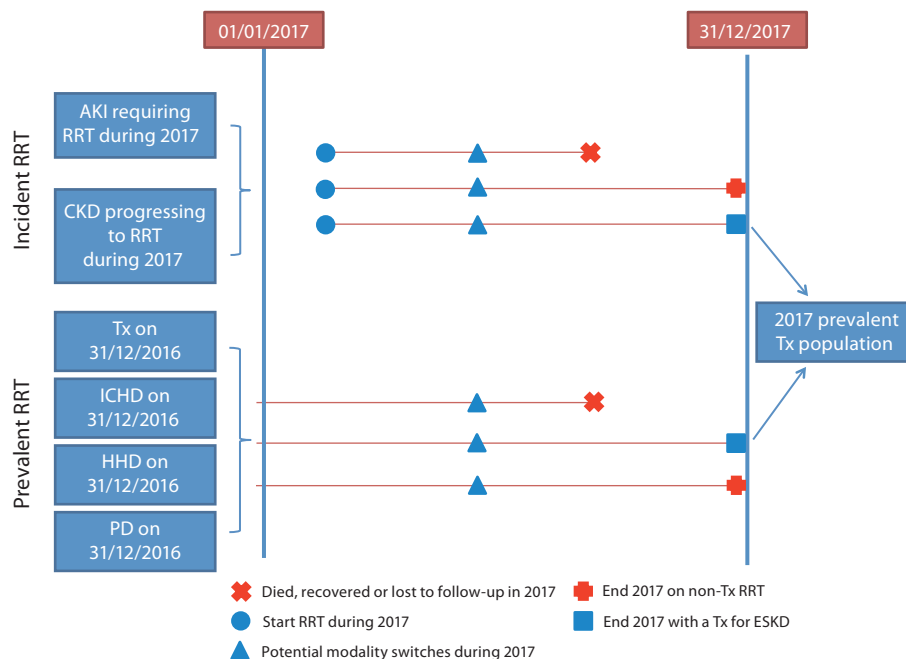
01/01/2017

31/12/2017

Incident RRT

AKI requiring RRT during 2017

CKD progressing to RRT during 2017

Prevalent RRT

Tx on 31/12/2016

ICHD on 31/12/2016

HHD on 31/12/2016

PD on 31/12/2016

2017 prevalent Tx population

Died, recovered or lost to follow-up in 2017

End 2017 on non-Tx RRT

Start RRT during 2017

End 2017 with a Tx for ESKD

Potential modality switches during 2017